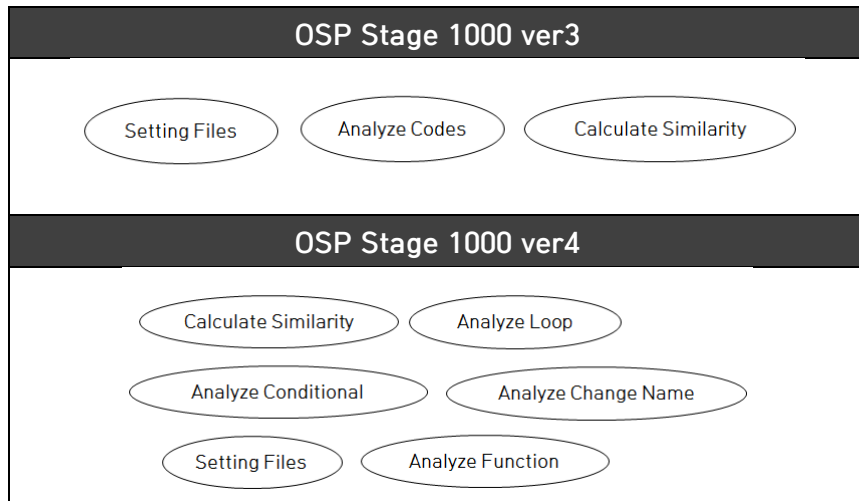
OSP Stage 1000 ver3

Setting Files

Analyze Codes

Calculate Similarity

OSP Stage 1000 ver4

Calculate Similarity

Analyze Loop

Analyze Conditional

Analyze Change Name

Setting Files

Analyze Function